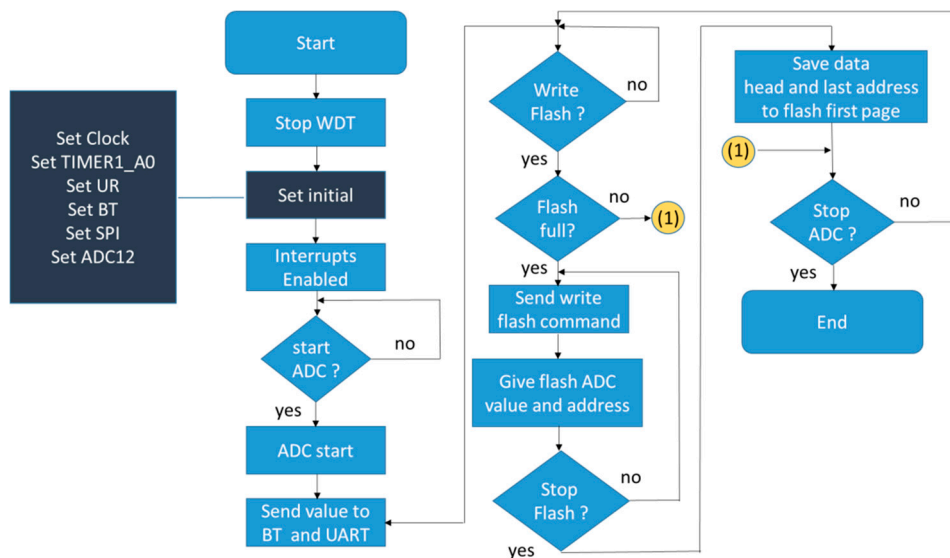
Set Clock
Set TIMER1_A0
Set UR
Set BT
Set SPI
Set ADC12

Start

Stop WDT

Set initial

Interrupts Enabled

start ADC ?

no

yes

ADC start

Send value to BT and UART

Write Flash ?

no

yes

Flash full?

no

(1)

yes

Send write flash command

Give flash ADC value and address

Stop Flash ?

no

yes

Save data head and last address to flash first page

(1)

Stop ADC ?

no

yes

End